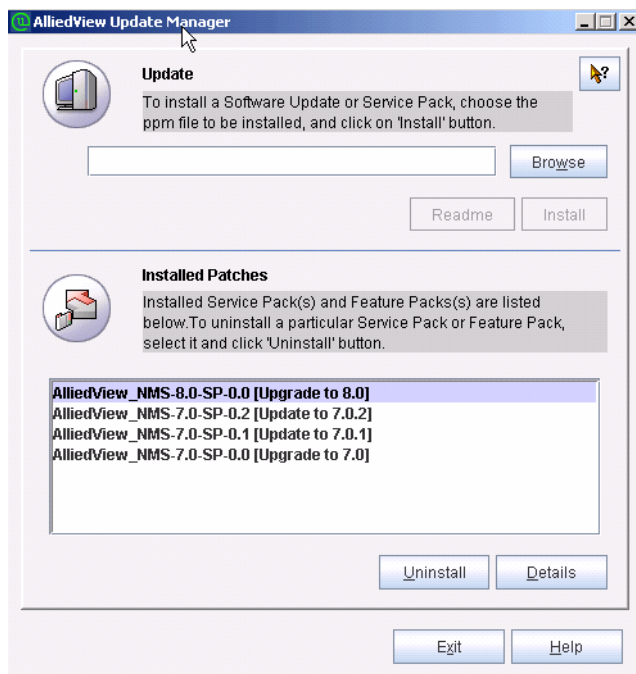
AlliedView Update Manager

Update

To install a Software Update or Service Pack, choose the ppm file to be installed, and click on 'Install' button.

Browse

Readme

Install

Installed Patches

Installed Service Pack(s) and Feature Packs(s) are listed below.To uninstall a particular Service Pack or Feature Pack, select it and click 'Uninstall' button.

AlliedView_NMS-8.0-SP-0.0 [Upgrade to 8.0]
AlliedView_NMS-7.0-SP-0.2 [Update to 7.0.2]
AlliedView_NMS-7.0-SP-0.1 [Update to 7.0.1]
AlliedView_NMS-7.0-SP-0.0 [Upgrade to 7.0]

Uninstall

Details

Exit

Help